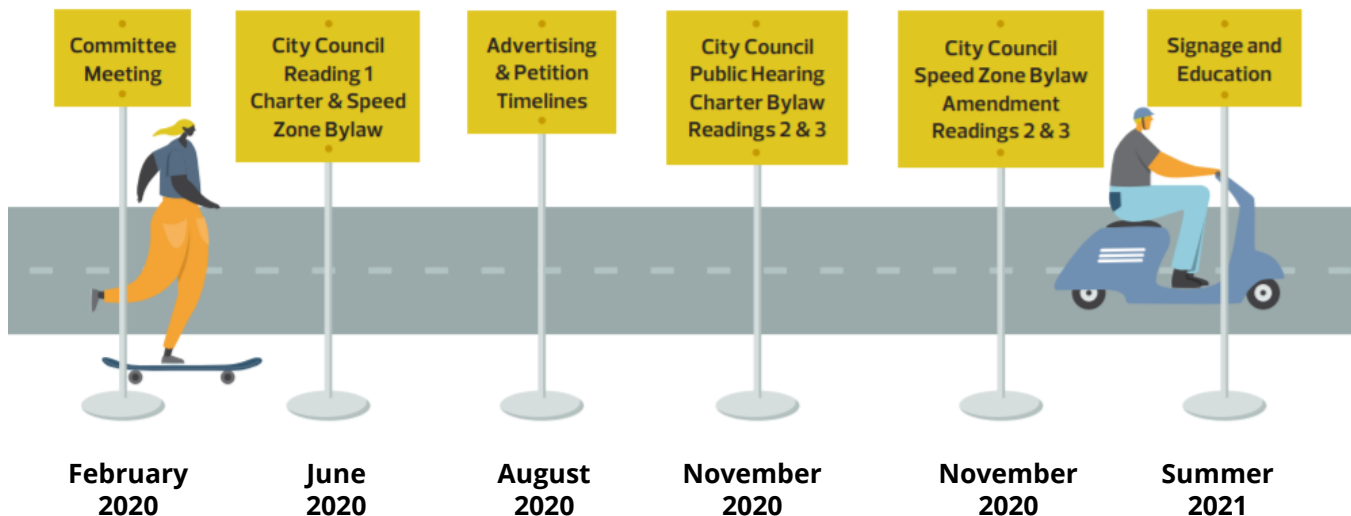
Committee Meeting

February 2020

City Council Reading 1 Charter & Speed Zone Bylaw

June 2020

Advertising & Petition Timelines

August 2020

City Council Public Hearing Charter Bylaw Readings 2 & 3

November 2020

City Council Speed Zone Bylaw Amendment Readings 2 & 3

November 2020

Signage and Education

Summer 2021